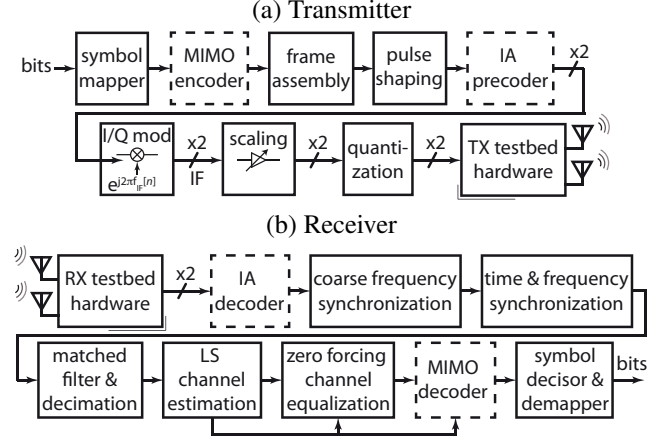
(a) Transmitter

bits

symbol mapper

MIMO encoder

frame assembly

pulse shaping

IA precoder

x2

I/Q mod

$e^{j2\pi f_{IF}[n]}$

x2

IF

scaling

x2

quantization

x2

TX testbed hardware

(b) Receiver

RX testbed hardware

x2

IA decoder

coarse frequency synchronization

time & frequency synchronization

matched filter & decimation

LS channel estimation

zero forcing channel equalization

MIMO decoder

symbol decisor & demapper

bits